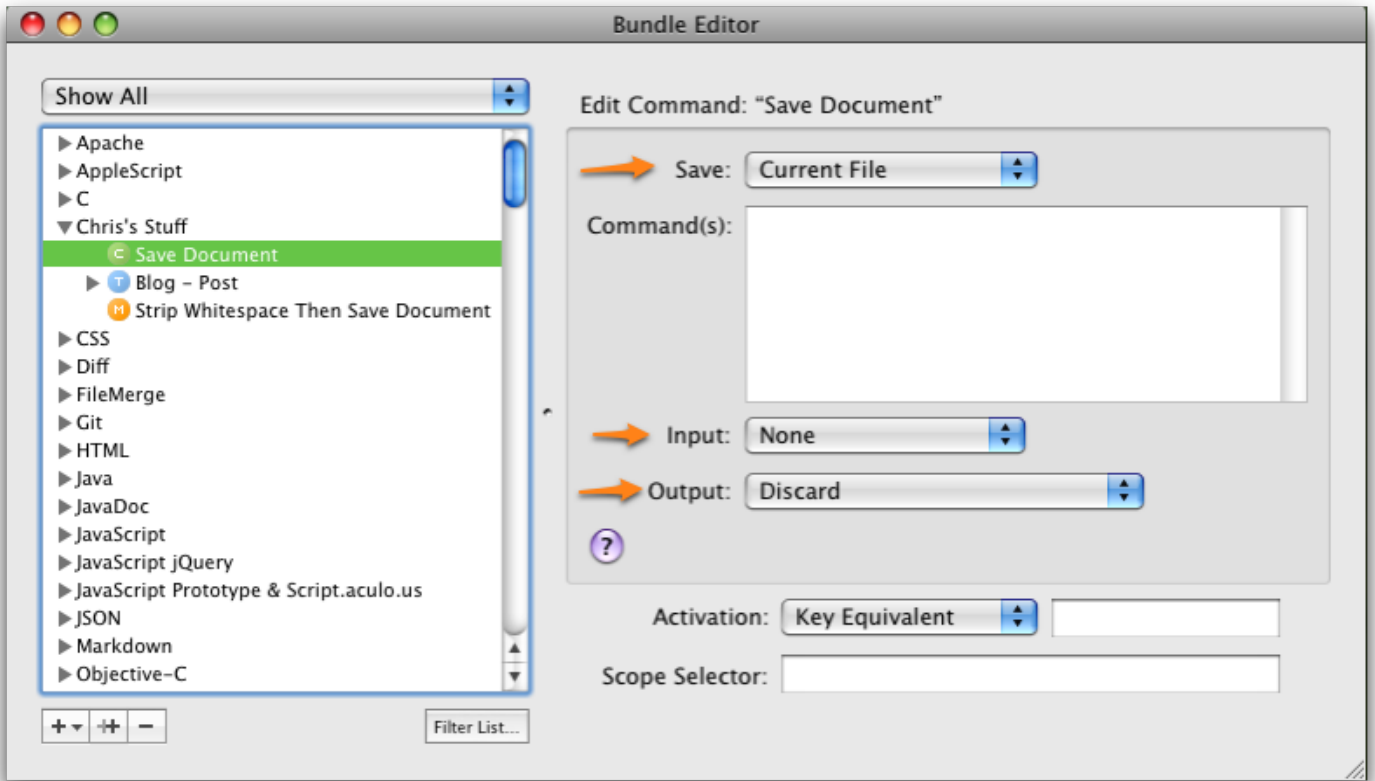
Bundle Editor

Show All

Apache
AppleScript
C
Chris's Stuff
C Save Document
T Blog – Post
M Strip Whitespace Then Save Document
CSS
Diff
FileMerge
Git
HTML
Java
JavaDoc
JavaScript
JavaScript jQuery
JavaScript Prototype & Script.aculo.us
JSON
Markdown
Objective-C

Filter List...

Edit Command: "Save Document"

Save: Current File

Command(s):

Input: None

Output: Discard

?

Activation: Key Equivalent

Scope Selector: